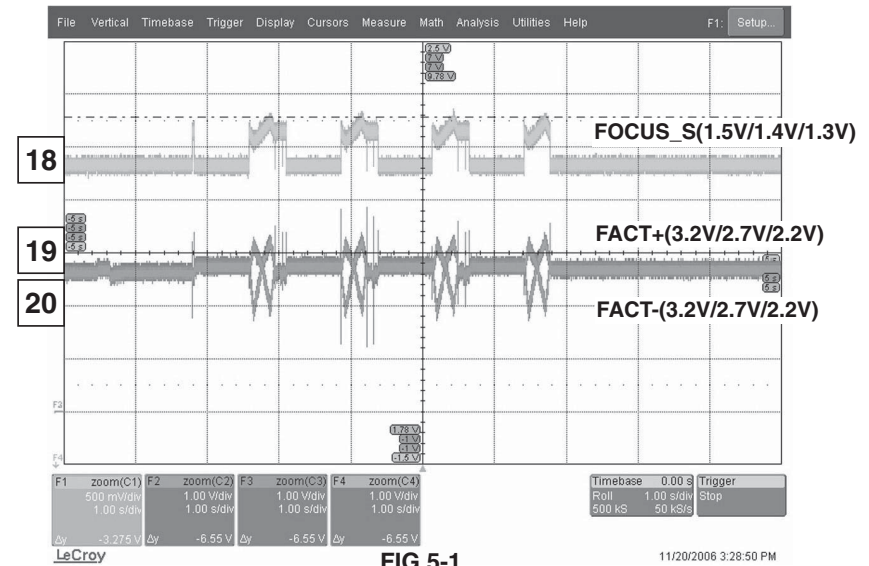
File Vertical Timebase Trigger Display Cursors Measure Math Analysis Utilities Help F1: Setup...

2.5 V
7 V
7 V
9.78 V

FOCUS_S(1.5V/1.4V/1.3V)

18

-5 s
-5 s
-5 s
-5 s

FACT+(3.2V/2.7V/2.2V)

19

20

FACT-(3.2V/2.7V/2.2V)

F3

1.78 V
-1 V
-1 V
-1.5 V

F4

| F1 zoom(C1) | F2 zoom(C2) | F3 zoom(C3) | F4 zoom(C4) |
|---|---|---|---|
| 500 mV/div | 1.00 V/div | 1.00 V/div | 1.00 V/div |
| 1.00 s/div | 1.00 s/div | 1.00 s/div | 1.00 s/div |
| Δy -3.275 V | Δy -6.55 V | Δy -6.55 V | Δy -6.55 V |

| Timebase | 0.00 s | Trigger |
|---|---|---|
| Roll | 1.00 s/div | Stop |
| 500 kS | 50 kS/s | |

LeCroy

FIG 5-1

11/20/2006 3:28:50 PM